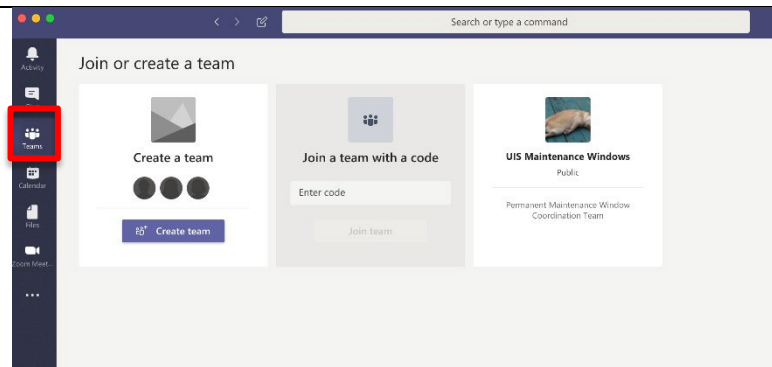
Search or type a command

Activity

Teams

Calendar

Files

Zoom Meet...

...

Join or create a team

Create a team

Create team

Join a team with a code

Enter code

Join team

UIS Maintenance Windows

Public

Permanent Maintenance Window Coordination Team